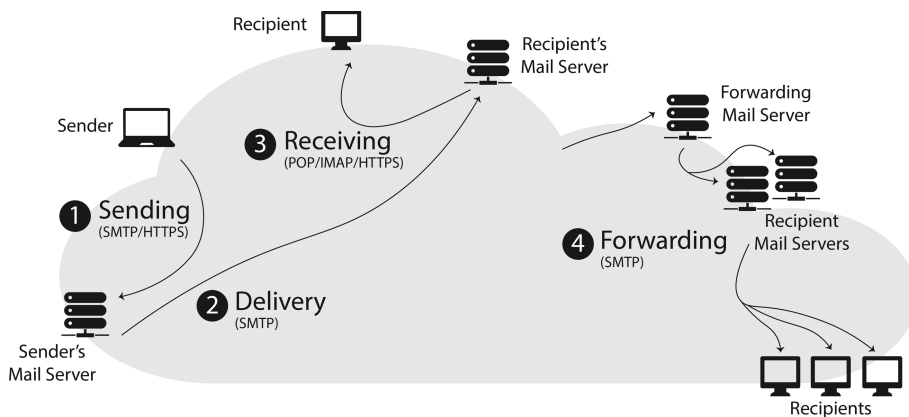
Recipient

Recipient's Mail Server

Sender

3 Receiving
(POP/IMAP/HTTPS)

Forwarding Mail Server

1 Sending
(SMTP/HTTPS)

Recipient Mail Servers

4 Forwarding
(SMTP)

2 Delivery
(SMTP)

Sender's Mail Server

Recipients